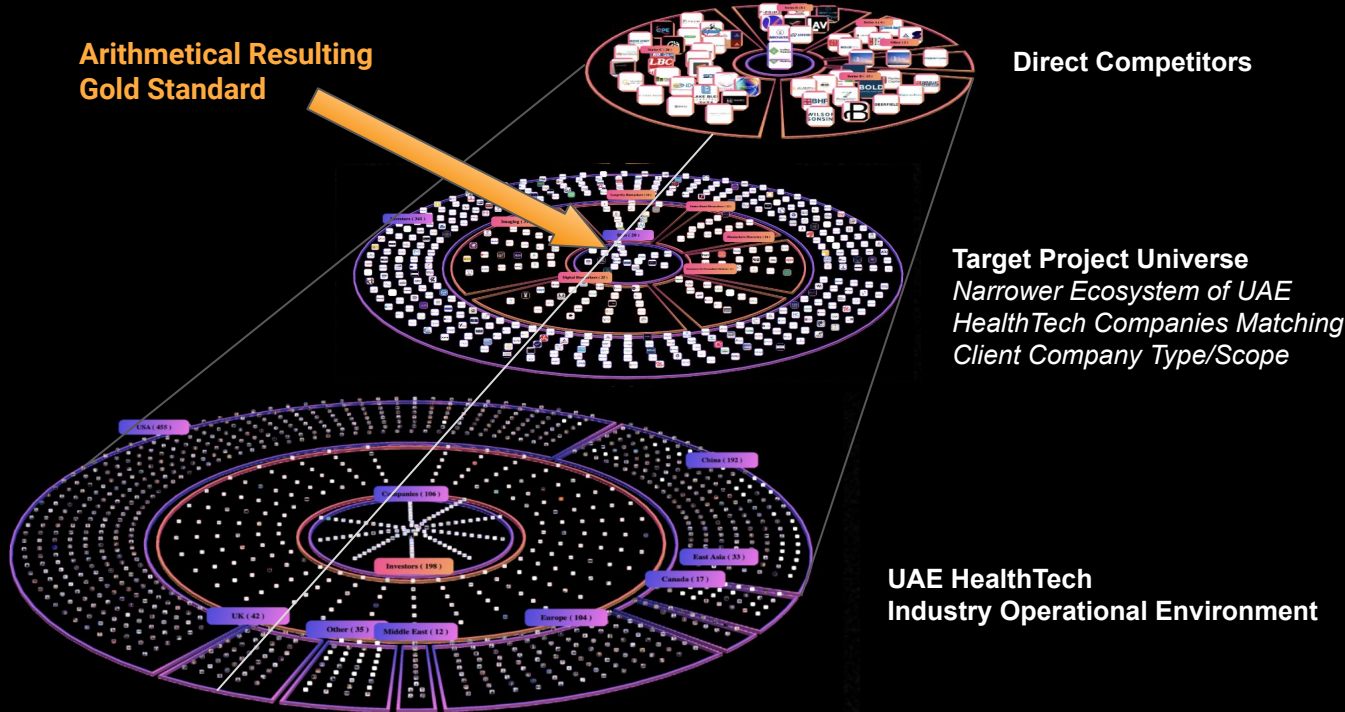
Arithmetical Resulting Gold Standard

Direct Competitors

LBC

BOLD

BHF

WILSON SONSINI

Target Project Universe
Narrower Ecosystem of UAE HealthTech Companies Matching Client Company Type/Scope

USA ( 455 )

China ( 192 )

Companies ( 106 )

East Asia ( 33 )

Canada ( 17 )

Investors ( 198 )

UK ( 42 )

Other ( 35 )

Middle East ( 12 )

Europe ( 104 )

UAE HealthTech
Industry Operational Environment